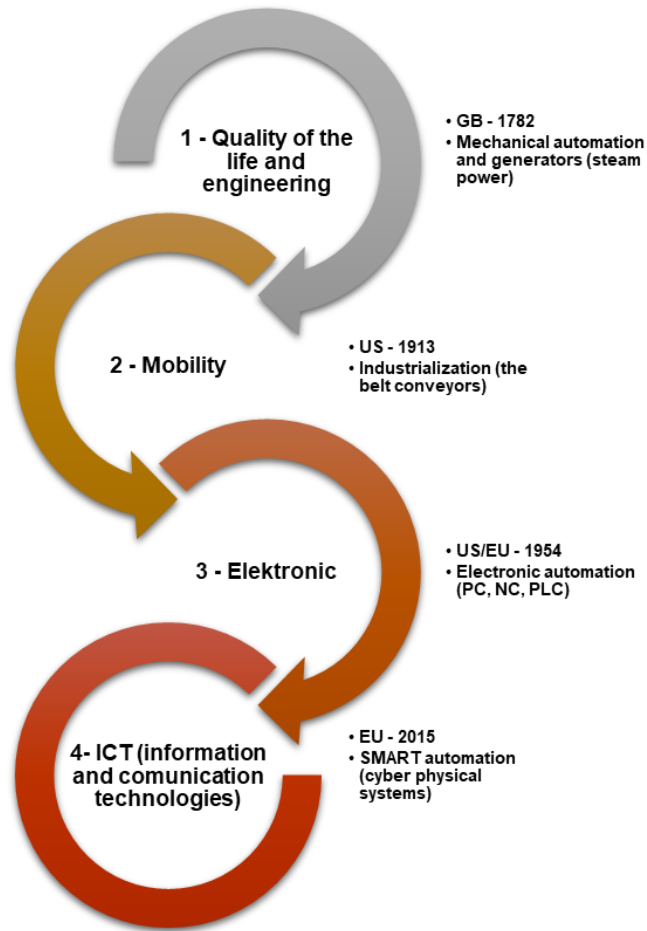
1 - Quality of the life and engineering

• GB - 1782
• Mechanical automation and generators (steam power)

2 - Mobility

• US - 1913
• Industrialization (the belt conveyors)

3 - Elektronic

• US/EU - 1954
• Electronic automation (PC, NC, PLC)

4- ICT (information and comunication technologies)

• EU - 2015
• SMART automation (cyber physical systems)